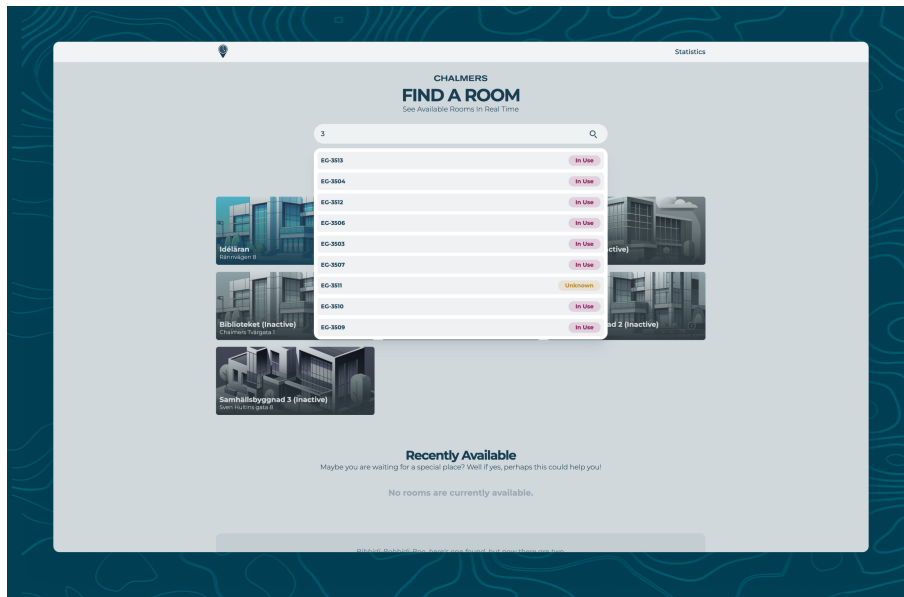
Statistics

CHALMERS
FIND A ROOM
See Available Rooms In Real Time

3

EG-3513 In Use
EG-3504 In Use
EG-3512 In Use
EG-3506 In Use
EG-3503 In Use
EG-3507 In Use
EG-3511 Unknown
EG-3510 In Use
EG-3509 In Use

Idéläran
Rännvägen 8

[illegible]ctive)

Biblioteket (Inactive)
Chalmers Tvärgata 1

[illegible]ad 2 (Inactive)

Samhällsbyggnad 3 (Inactive)
Sven Hultins gata 6

Recently Available
Maybe you are waiting for a special place? Well if yes, perhaps this could help you!

No rooms are currently available.

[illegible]